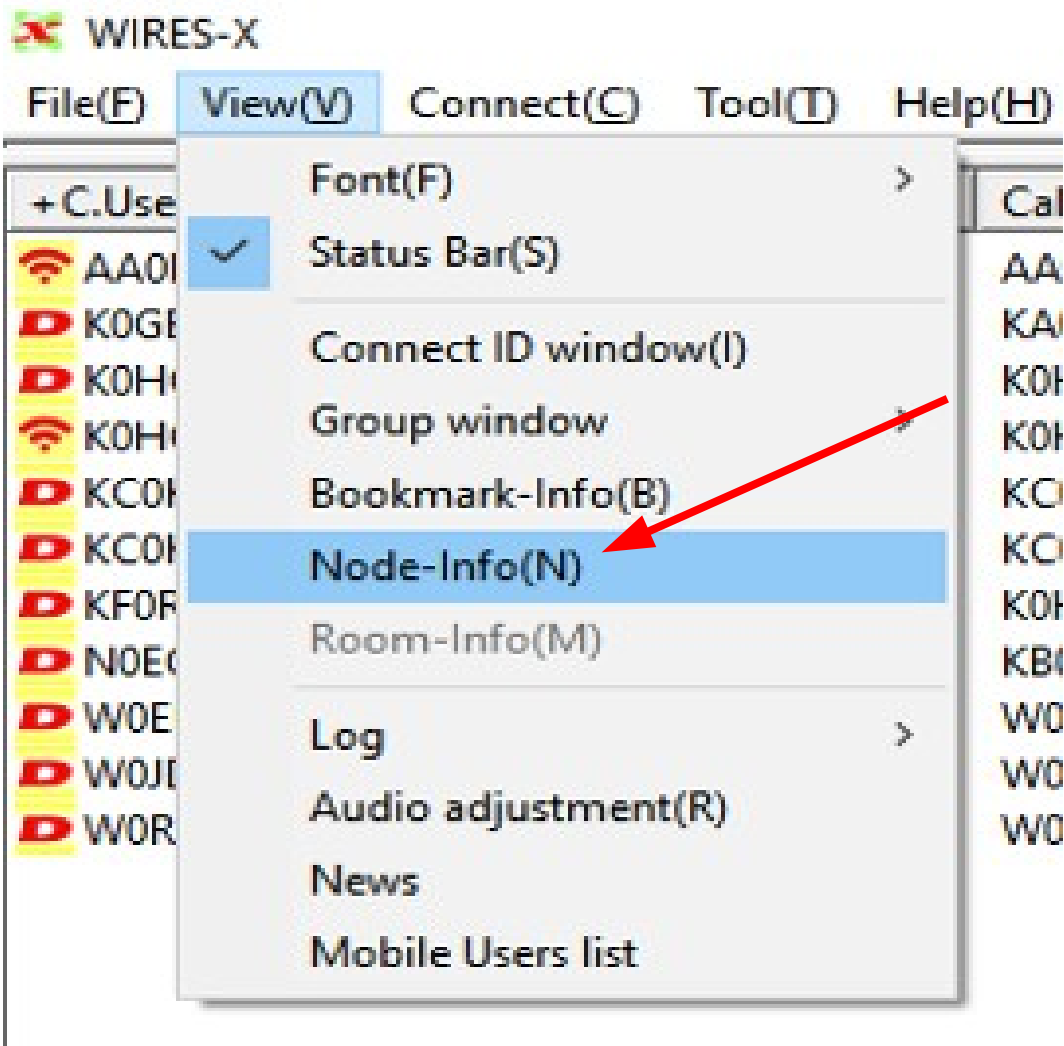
WIRES-X

File(F) View(V) Connect(C) Tool(T) Help(H)

+C.Use
AA0
K0GE
K0H
K0H
KC0
KC0
KF0R
N0E
W0E
W0JD
W0R

Font(F)
Status Bar(S)
Connect ID window(I)
Group window
Bookmark-Info(B)
Node-Info(N)
Room-Info(M)
Log
Audio adjustment(R)
News
Mobile Users list

Ca
AA
KA
K0
K0
KC
KC
K0
KB
W0
W0
W0